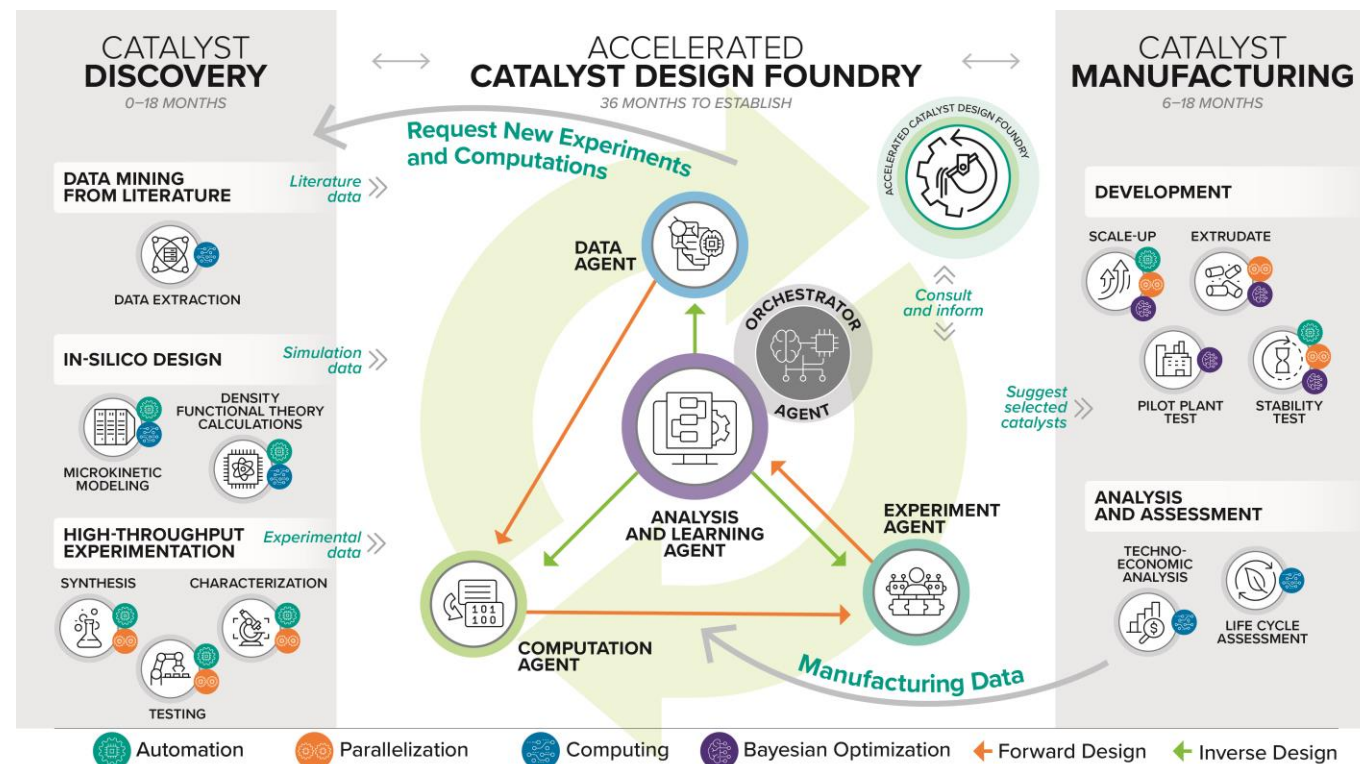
CATALYST
DISCOVERY
0–18 MONTHS

ACCELERATED
CATALYST DESIGN FOUNDRY
36 MONTHS TO ESTABLISH

CATALYST
MANUFACTURING
6–18 MONTHS

Request New Experiments and Computations

ACCELERATED CATALYST DESIGN FOUNDRY

DATA MINING FROM LITERATURE
Literature data
DATA EXTRACTION

IN-SILICO DESIGN
Simulation data
DENSITY FUNCTIONAL THEORY CALCULATIONS
MICROKINETIC MODELING

HIGH-THROUGHPUT EXPERIMENTATION
Experimental data
SYNTHESIS
CHARACTERIZATION
TESTING

DATA AGENT

ORCHESTRATOR AGENT

Consult and inform

ANALYSIS AND LEARNING AGENT

EXPERIMENT AGENT

COMPUTATION AGENT

101
100

Manufacturing Data

DEVELOPMENT
SCALE-UP
EXTRUDATE
PILOT PLANT TEST
STABILITY TEST

Suggest selected catalysts

ANALYSIS AND ASSESSMENT
TECHNO-ECONOMIC ANALYSIS
LIFE CYCLE ASSESSMENT

Automation Parallelization Computing Bayesian Optimization Forward Design Inverse Design